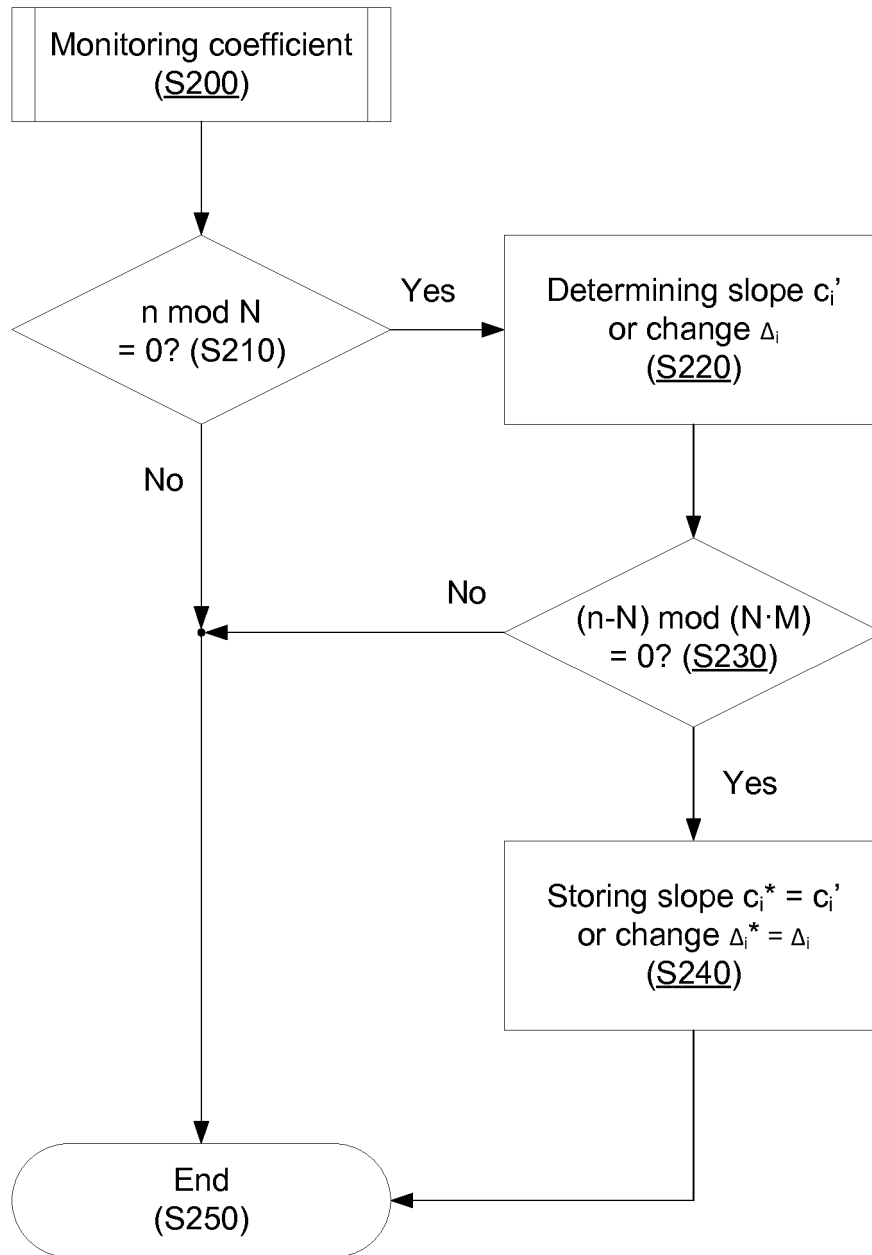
Monitoring coefficient
(S200)

n mod N
= 0? (S210)

Yes

Determining slope $c_i'$ or change $\Delta_i$
(S220)

No

No

(n-N) mod (N·M)
= 0? (S230)

Yes

Storing slope $c_i^* = c_i'$ or change $\Delta_i^* = \Delta_i$
(S240)

End
(S250)